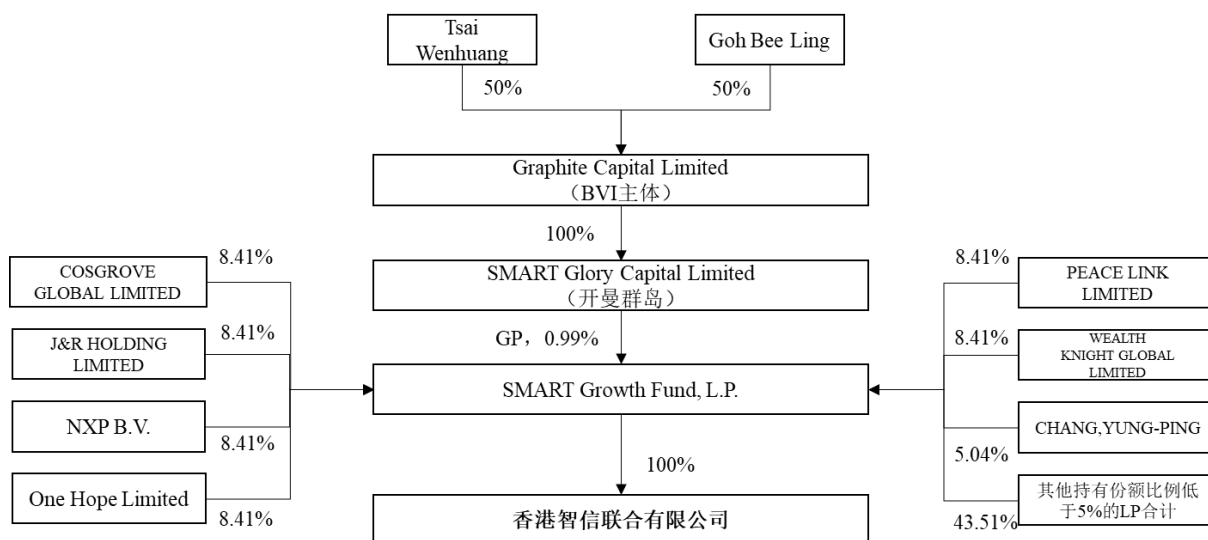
Tsai Wenhuang

Goh Bee Ling

50%

50%

Graphite Capital Limited
（BVI主体）

100%

SMART Glory Capital Limited
（开曼群岛）

GP，0.99%

SMART Growth Fund, L.P.

100%

香港智信联合有限公司

8.41%

COSGROVE GLOBAL LIMITED

8.41%

J&R HOLDING LIMITED

NXP B.V.

8.41%

One Hope Limited

8.41%

8.41%

PEACE LINK LIMITED

8.41%

WEALTH KNIGHT GLOBAL LIMITED

CHANG,YUNG-PING

5.04%

其他持有份额比例低于5%的LP合计

43.51%